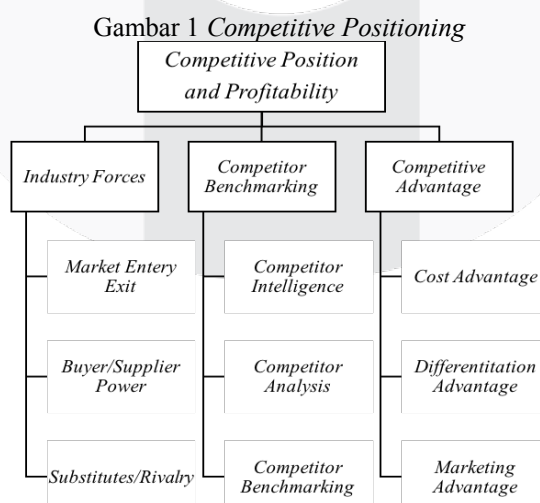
Gambar 1 *Competitive Positioning*

Competitive Position and Profitability

Industry Forces

Competitor Benchmarking

Competitive Advantage

Market Entery Exit

Buyer/Supplier Power

Substitutes/Rivalry

Competitor Intelligence

Competitor Analysis

Competitor Benchmarking

Cost Advantage

Differentitation Advantage

Marketing Advantage